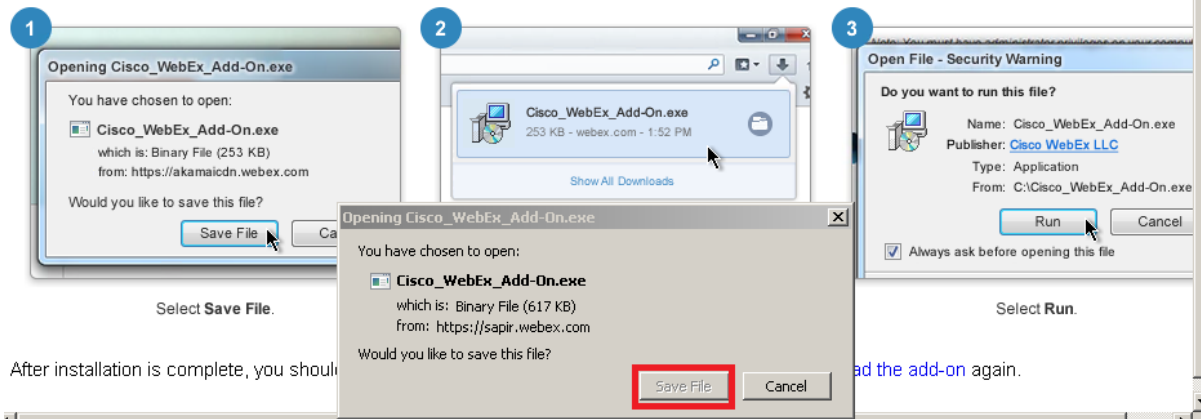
1

Opening Cisco_WebEx_Add-On.exe

You have chosen to open:

Cisco_WebEx_Add-On.exe

which is: Binary File (253 KB)

from: https://akamaicdn.webex.com

Would you like to save this file?

Save File

Ca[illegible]

Select **Save File**.

2

Cisco_WebEx_Add-On.exe

253 KB - webex.com - 1:52 PM

Show All Downloads

3

Note: You must have administrator privileges on your comp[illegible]

Open File - Security Warning

Do you want to run this file?

Name: Cisco_WebEx_Add-On.exe

Publisher: Cisco WebEx LLC

Type: Application

From: C:\Cisco_WebEx_Add-On.exe

Run

Cancel

Always ask before opening this file

Select **Run**.

Opening Cisco_WebEx_Add-On.exe

You have chosen to open:

Cisco_WebEx_Add-On.exe

which is: Binary File (617 KB)

from: https://sapir.webex.com

Would you like to save this file?

Save File

Cancel

After installation is complete, you shoul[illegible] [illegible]ad the add-on again.